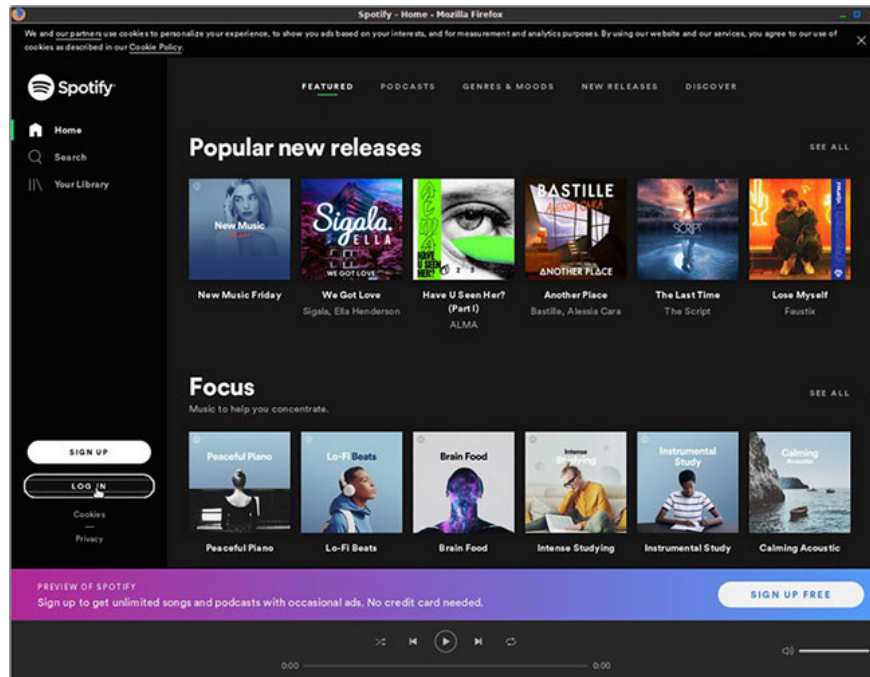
Spotify - Home - Mozilla Firefox

We and our partners use cookies to personalize your experience, to show you ads based on your interests, and for measurement and analytics purposes. By using our website and our services, you agree to our use of cookies as described in our Cookie Policy.

Spotify

Home
Search
Your Library

FEATURED PODCASTS GENRES & MOODS NEW RELEASES DISCOVER

Popular new releases

SEE ALL

New Music
New Music Friday

Sigala. ELLA
WE GOT LOVE
We Got Love
Sigala, Ella Henderson

Have U Seen Her? (Part I)
ALMA

BASTILLE
ALESSIA CARA
ANOTHER PLACE
Another Place
Bastille, Alessia Cara

SCRIPT
The Last Time
The Script

Lose Myself
Faustix

Focus
Music to help you concentrate.

SEE ALL

Peaceful Piano
Peaceful Piano

Lo-Fi Beats
Lo-Fi Beats

Brain Food
Brain Food

Intense Studying
Intense Studying

Instrumental Study
Instrumental Study

Calming Acoustic
Calming Acoustic

SIGN UP
LOG IN
Cookies
Privacy

PREVIEW OF SPOTIFY
Sign up to get unlimited songs and podcasts with occasional ads. No credit card needed.

SIGN UP FREE

0:00
0:00